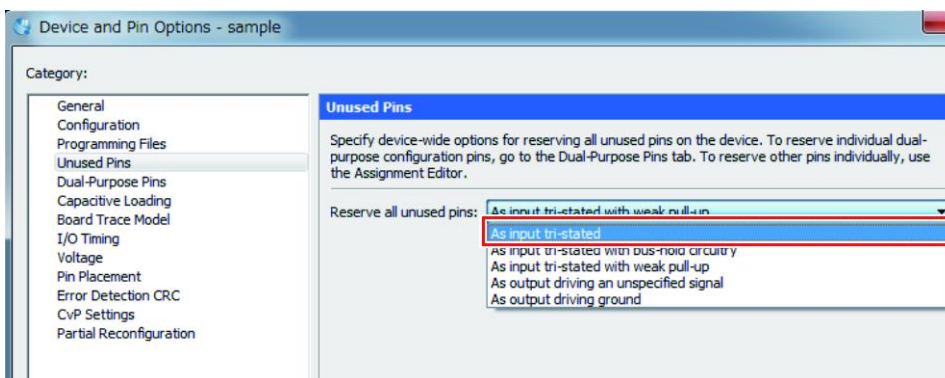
Device and Pin Options - sample

Category:

General
Configuration
Programming Files
Unused Pins
Dual-Purpose Pins
Capacitive Loading
Board Trace Model
I/O Timing
Voltage
Pin Placement
Error Detection CRC
CvP Settings
Partial Reconfiguration

Unused Pins

Specify device-wide options for reserving all unused pins on the device. To reserve individual dual-purpose configuration pins, go to the Dual-Purpose Pins tab. To reserve other pins individually, use the Assignment Editor.

Reserve all unused pins: As input tri-stated with weak pull-up

As input tri-stated
As input tri-stated with bus-hold circuitry
As input tri-stated with weak pull-up
As output driving an unspecified signal
As output driving ground